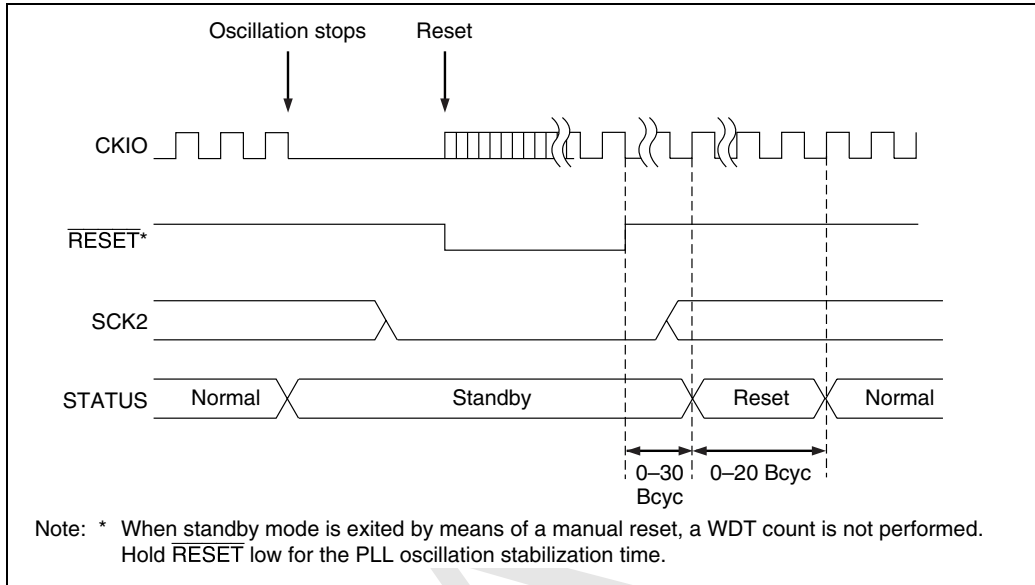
Oscillation stops

Reset

CKIO

$\overline{\text{RESET}}$*

SCK2

STATUS

Normal

Standby

Reset

Normal

0–30 Bcyc

0–20 Bcyc

Note: * When standby mode is exited by means of a manual reset, a WDT count is not performed. Hold $\overline{\text{RESET}}$ low for the PLL oscillation stabilization time.